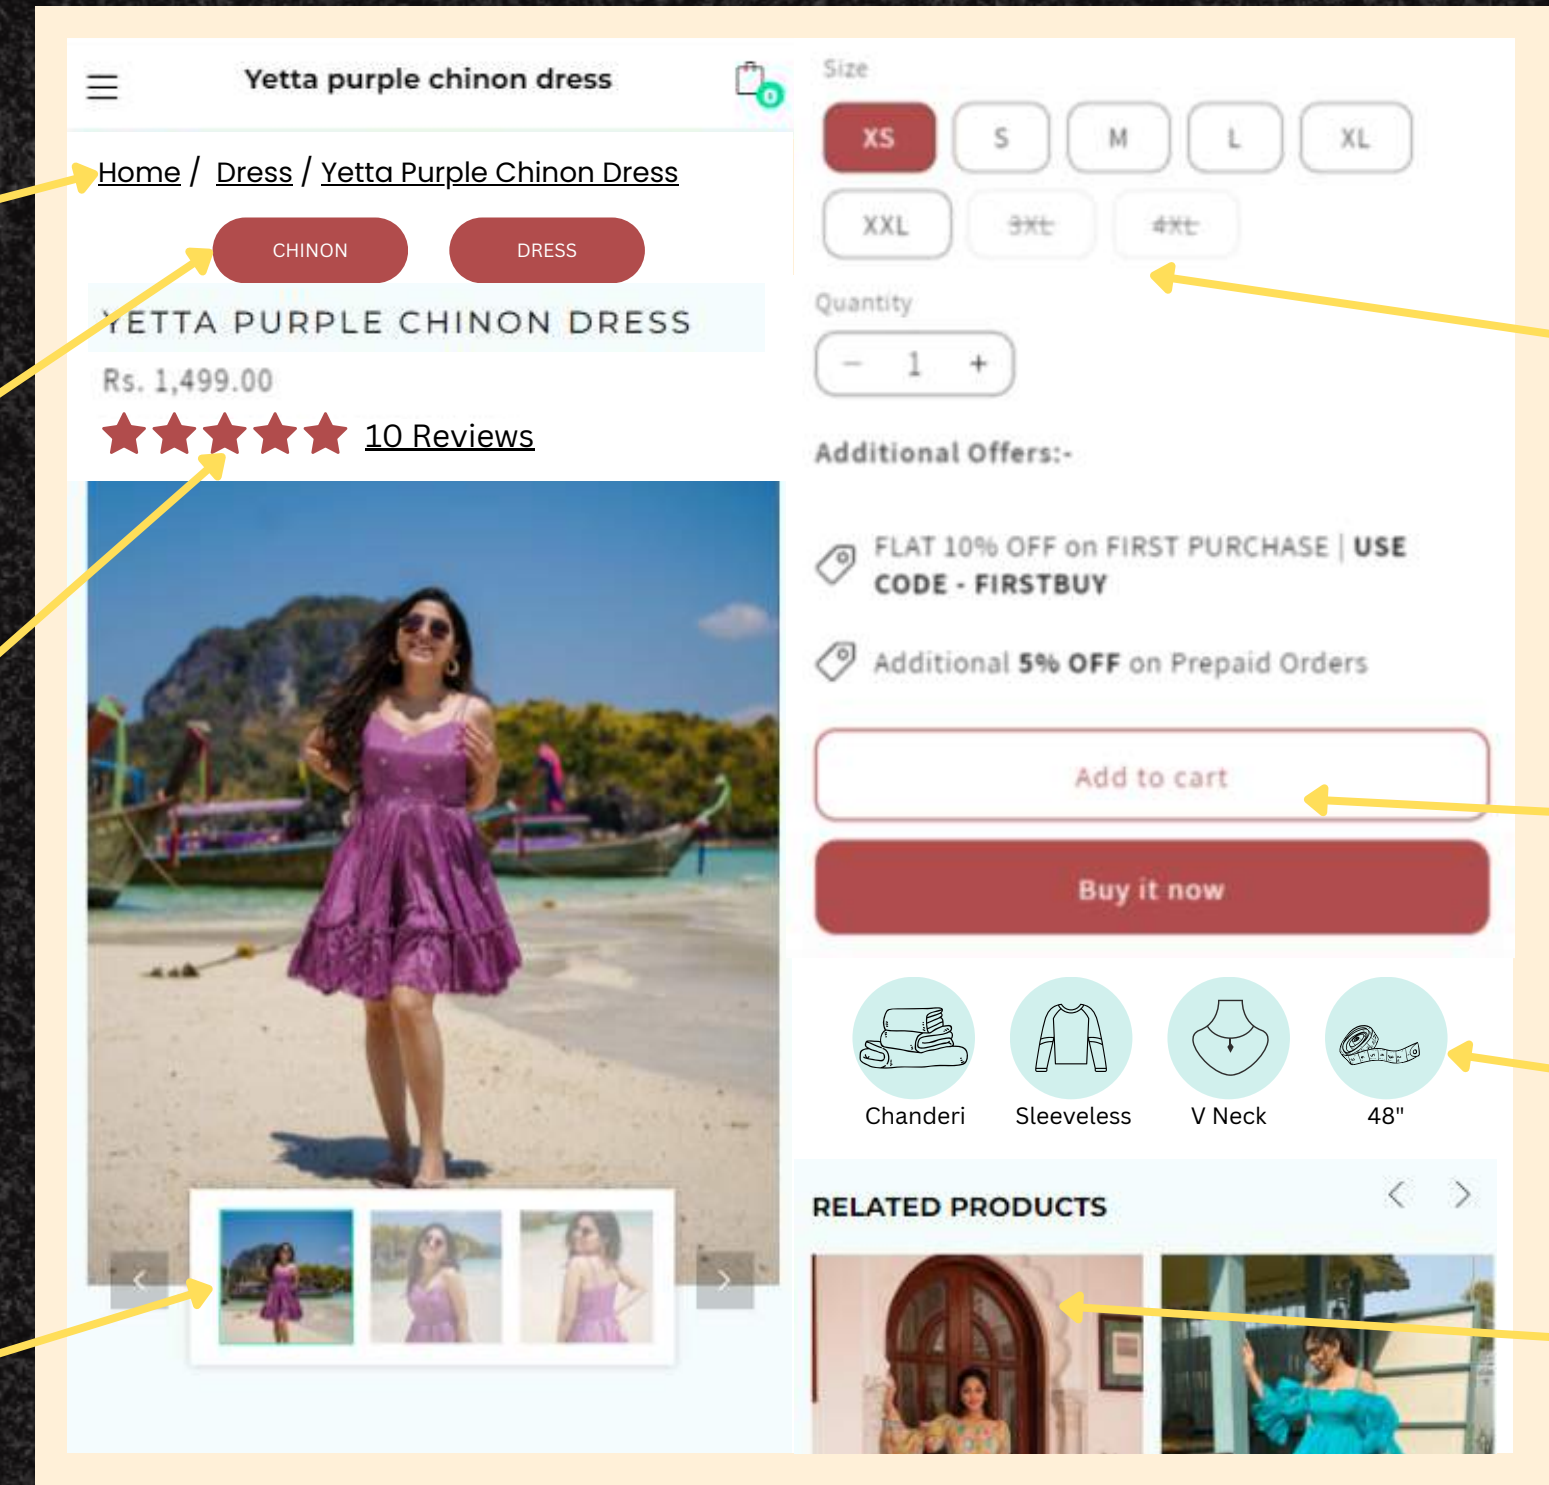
Yetta purple chinon dress

0

Home / Dress / Yetta Purple Chinon Dress

CHINON

DRESS

YETTA PURPLE CHINON DRESS

Rs. 1,499.00

10 Reviews

Size

XS S M L XL
XXL 3XL 4XL

Quantity

− 1 +

Additional Offers:-

FLAT 10% OFF on FIRST PURCHASE | USE CODE - FIRSTBUY

Additional 5% OFF on Prepaid Orders

Add to cart

Buy it now

Chanderi

Sleeveless

V Neck

48"

RELATED PRODUCTS